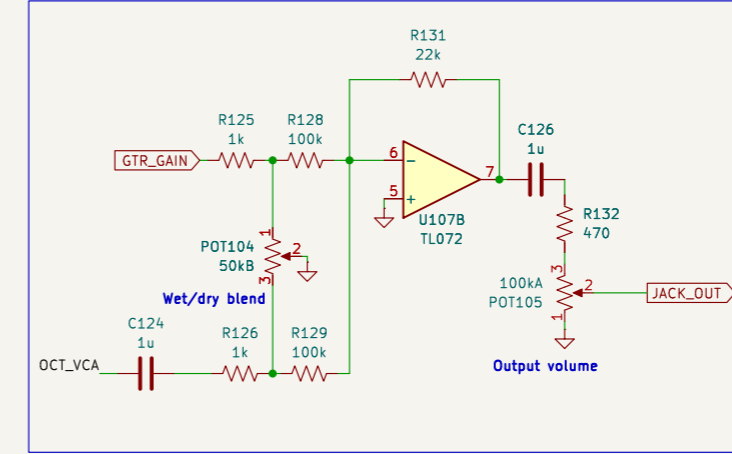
R131
22k

R125
1k

R128
100k

C126
1u

GTR_GAIN

6

−

7

5

+

U107B
TL072

R132
470

1

2

POT104
50kB

3

Wet/dry blend

100kA
POT105

3

2

JACK_OUT

1

C124
1u

R126
1k

R129
100k

OCT_VCA

Output volume